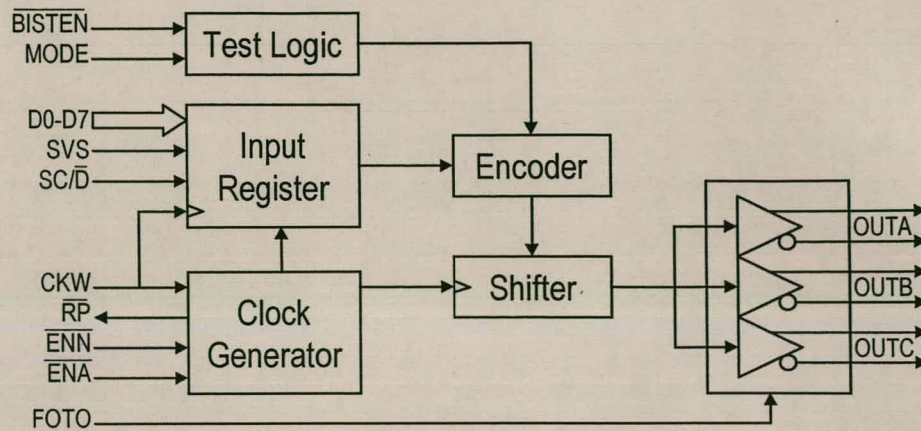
$\overline{\text{BISTEN}}$
MODE
Test Logic
D0-D7
SVS
SC/$\overline{\text{D}}$
Input Register
Encoder
CKW
$\overline{\text{RP}}$
$\overline{\text{ENN}}$
$\overline{\text{ENA}}$
Clock Generator
Shifter
FOTO
OUTA
OUTB
OUTC